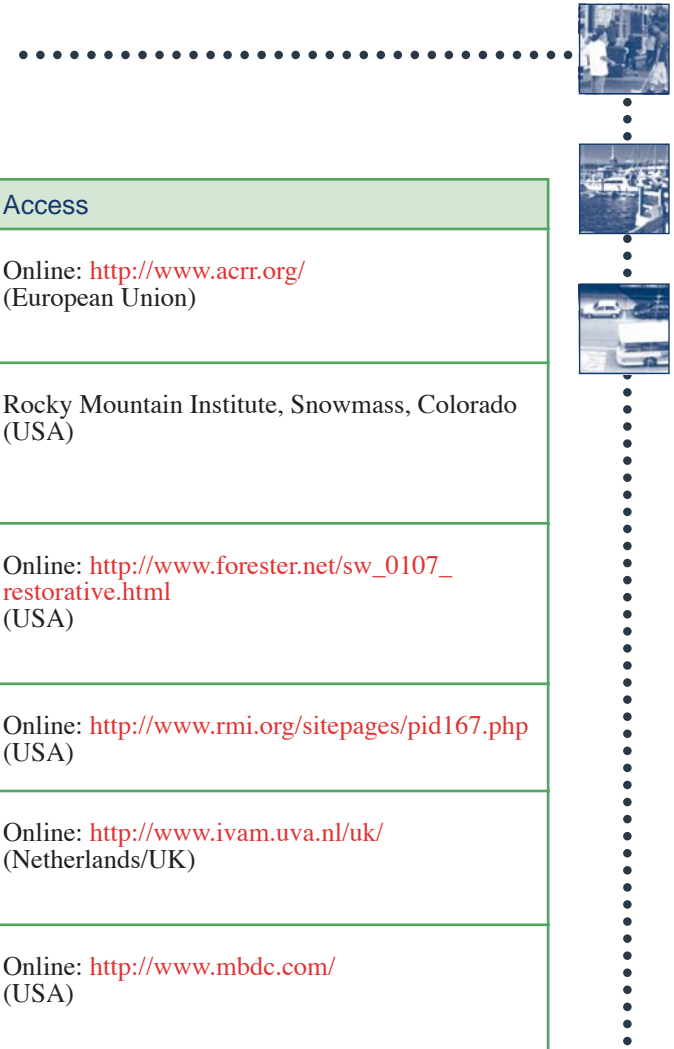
| Access |
|---|
| Online: http://www.acrr.org/ (European Union) |
| Rocky Mountain Institute, Snowmass, Colorado (USA) |
| Online: http://www.forester.net/sw_0107_restorative.html (USA) |
| Online: http://www.rmi.org/sitepages/pid167.php (USA) |
| Online: http://www.ivam.uva.nl/uk/ (Netherlands/UK) |
| Online: http://www.mbdc.com/ (USA) |